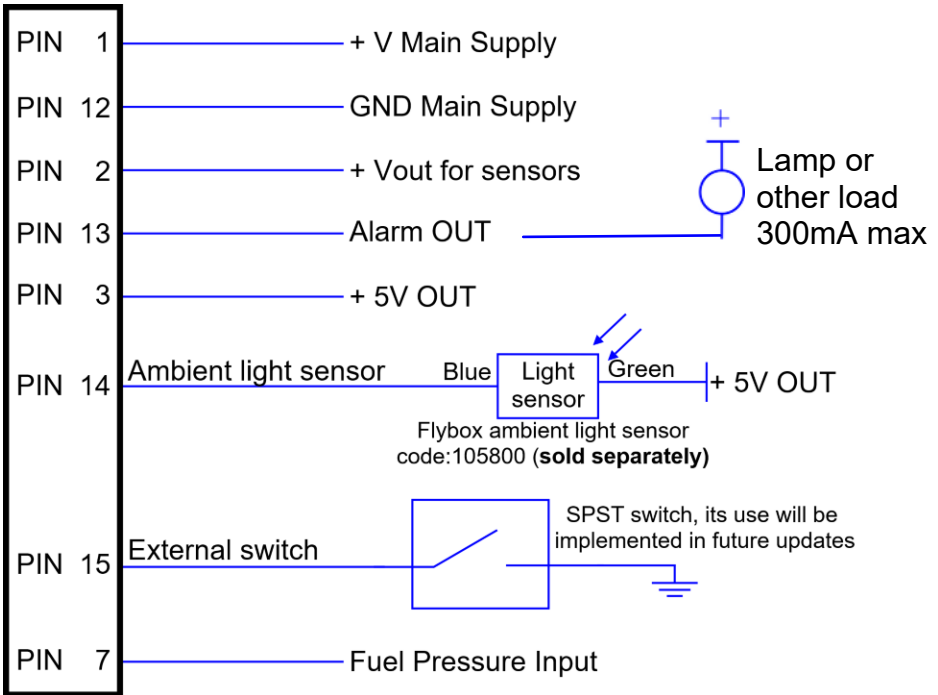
PIN 1
+ V Main Supply

PIN 12
GND Main Supply

PIN 2
+ Vout for sensors

+

Lamp or other load 300mA max

PIN 13
Alarm OUT

PIN 3
+ 5V OUT

PIN 14
Ambient light sensor

Blue
Light sensor
Green
+ 5V OUT

Flybox ambient light sensor code:105800 (**sold separately**)

SPST switch, its use will be implemented in future updates

PIN 15
External switch

PIN 7
Fuel Pressure Input